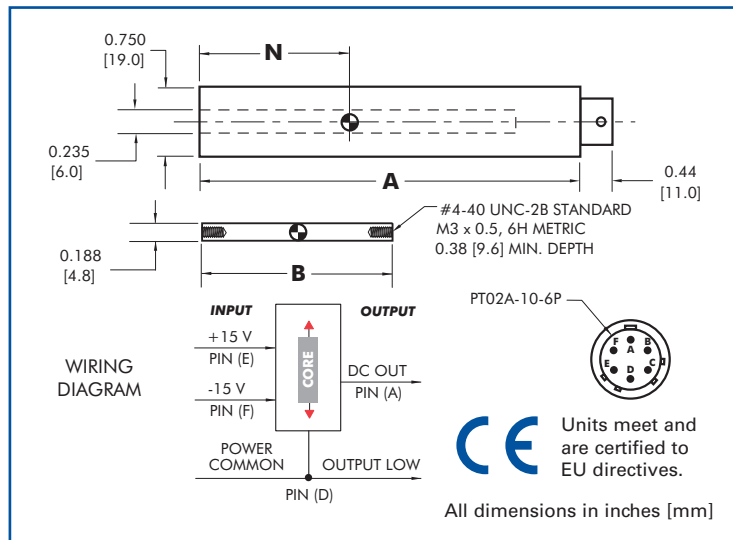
0.750
[19.0]

N

0.235
[6.0]

A

0.44
[11.0]

#4-40 UNC-2B STANDARD
M3 x 0.5, 6H METRIC
0.38 [9.6] MIN. DEPTH

0.188
[4.8]

B

INPUT

OUTPUT

PT02A-10-6P

+15 V
PIN (E)

CORE

WIRING
DIAGRAM

-15 V
PIN (F)

DC OUT
PIN (A)

F B
A
E C
D

Units meet and are certified to EU directives.

POWER
COMMON

OUTPUT LOW

PIN (D)

All dimensions in inches [mm]